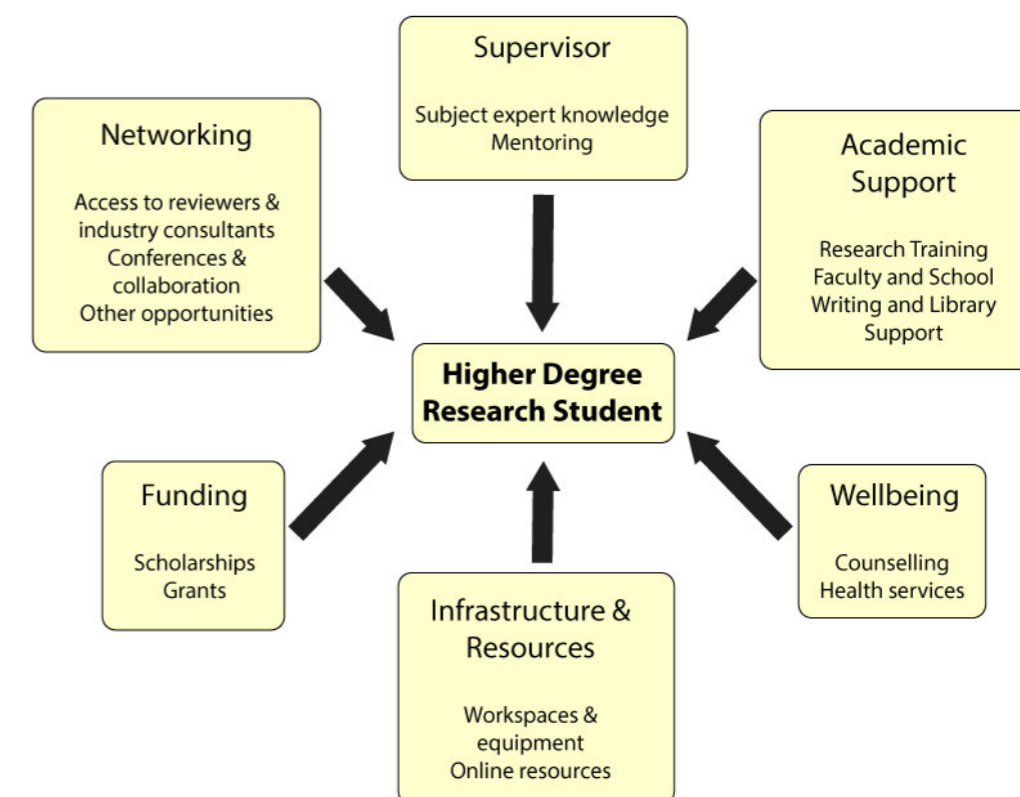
Supervisor

Subject expert knowledge
Mentoring

Networking

Access to reviewers & industry consultants
Conferences & collaboration
Other opportunities

Academic Support

Research Training
Faculty and School
Writing and Library Support

**Higher Degree Research Student**

Funding

Scholarships
Grants

Wellbeing

Counselling
Health services

Infrastructure & Resources

Workspaces & equipment
Online resources